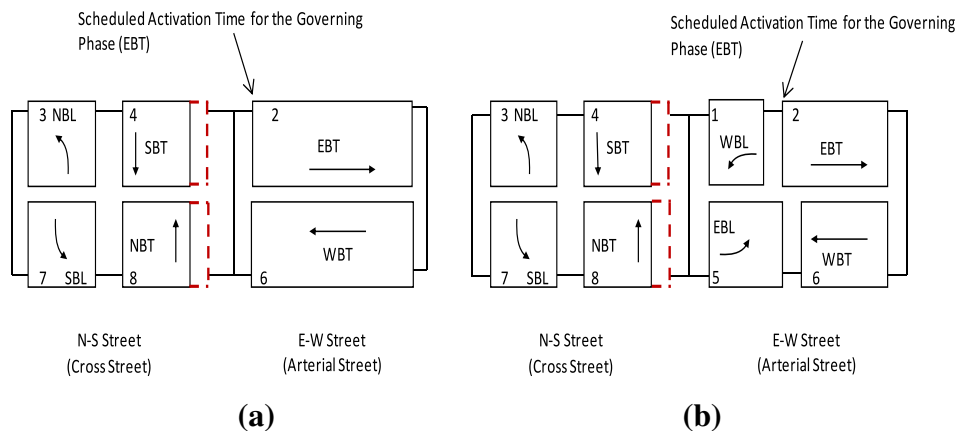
Scheduled Activation Time for the Governing Phase (EBT)

3 NBL
4 SBT
2 EBT
SBL 7
NBT 8
WBT 6

N-S Street
(Cross Street)

E-W Street
(Arterial Street)

(a)

Scheduled Activation Time for the Governing Phase (EBT)

3 NBL
4 SBT
1 WBL
2 EBT
SBL 7
NBT 8
EBL 5
WBT 6

N-S Street
(Cross Street)

E-W Street
(Arterial Street)

(b)